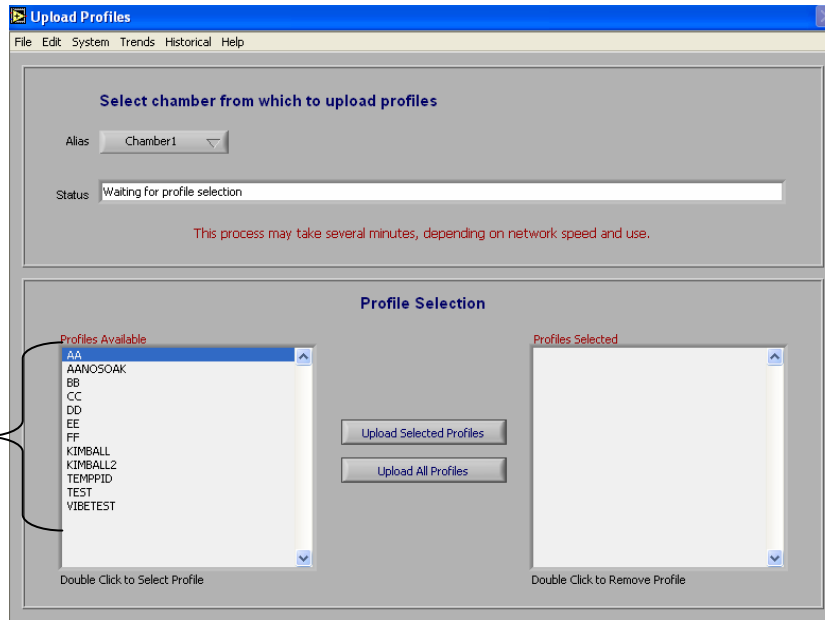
Upload Profiles

File Edit System Trends Historical Help

Select chamber from which to upload profiles

Alias Chamber1

Status Waiting for profile selection

This process may take several minutes, depending on network speed and use.

Profile Selection

Profiles Available
AA
AANOSOAK
BB
CC
DD
EE
FF
KIMBALL
KIMBALL2
TEMPPID
TEST
VIBETEST

Double Click to Select Profile

Upload Selected Profiles

Upload All Profiles

Profiles Selected

Double Click to Remove Profile